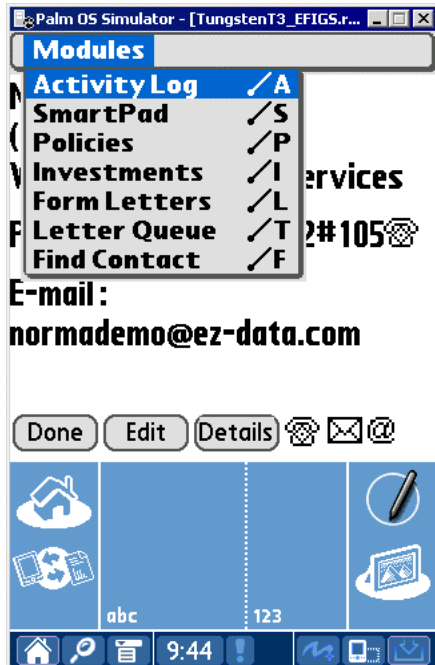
Palm OS Simulator - [TungstenT3_EFIGS.r...

Modules

Activity Log ⁄A
SmartPad ⁄S
Policies ⁄P
Investments ⁄I
Form Letters ⁄L
Letter Queue ⁄T
Find Contact ⁄F

N
(
V ervices
F 2#105

E-mail:
normademo@ez-data.com

Done Edit Details

abc 123

9:44